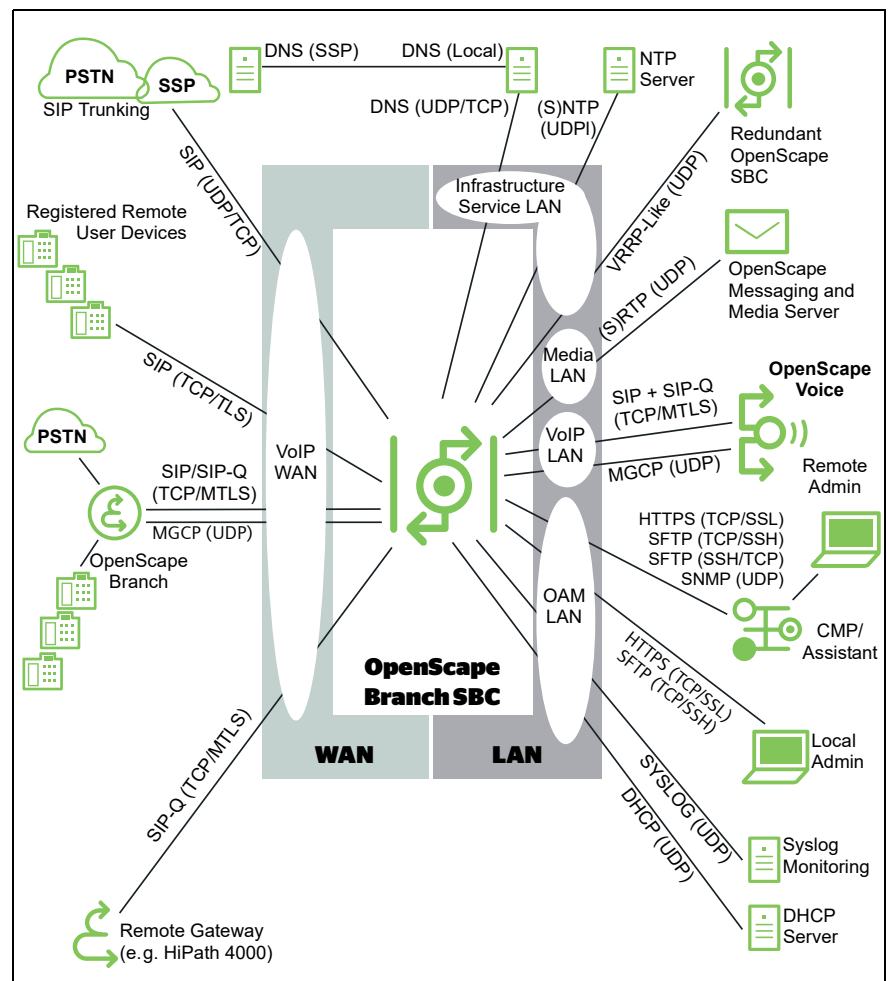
PSTN
SSP
SIP Trunking
DNS (SSP)
DNS (Local)
DNS (UDP/TCP)
(S)NTP (UDPl)
NTP Server
Redundant OpenScape SBC
SIP (UDP/TCP)
Infrastructure Service LAN
VRRP-Like (UDP)
Registered Remote User Devices
OpenScape Messaging and Media Server
(S)RTP (UDP)
SIP (TCP/TLS)
Media LAN
OpenScape Voice
SIP + SIP-Q (TCP/MTLS)
PSTN
VoIP WAN
VoIP LAN
MGCP (UDP)
Remote Admin
SIP/SIP-Q (TCP/MTLS)
MGCP (UDP)
OpenScape Branch
HTTPS (TCP/SSL)
SFTP (TCP/SSH)
SFTP (SSH/TCP)
SNMP (UDP)
OAM LAN
CMP/ Assistant
OpenScape Branch SBC
HTTPS (TCP/SSL)
SFTP (TCP/SSH)
Local Admin
WAN
LAN
SIP-Q (TCP/MTLS)
SYSLOG (UDP)
DHCP (UDP)
Syslog Monitoring
DHCP Server
Remote Gateway (e.g. HiPath 4000)